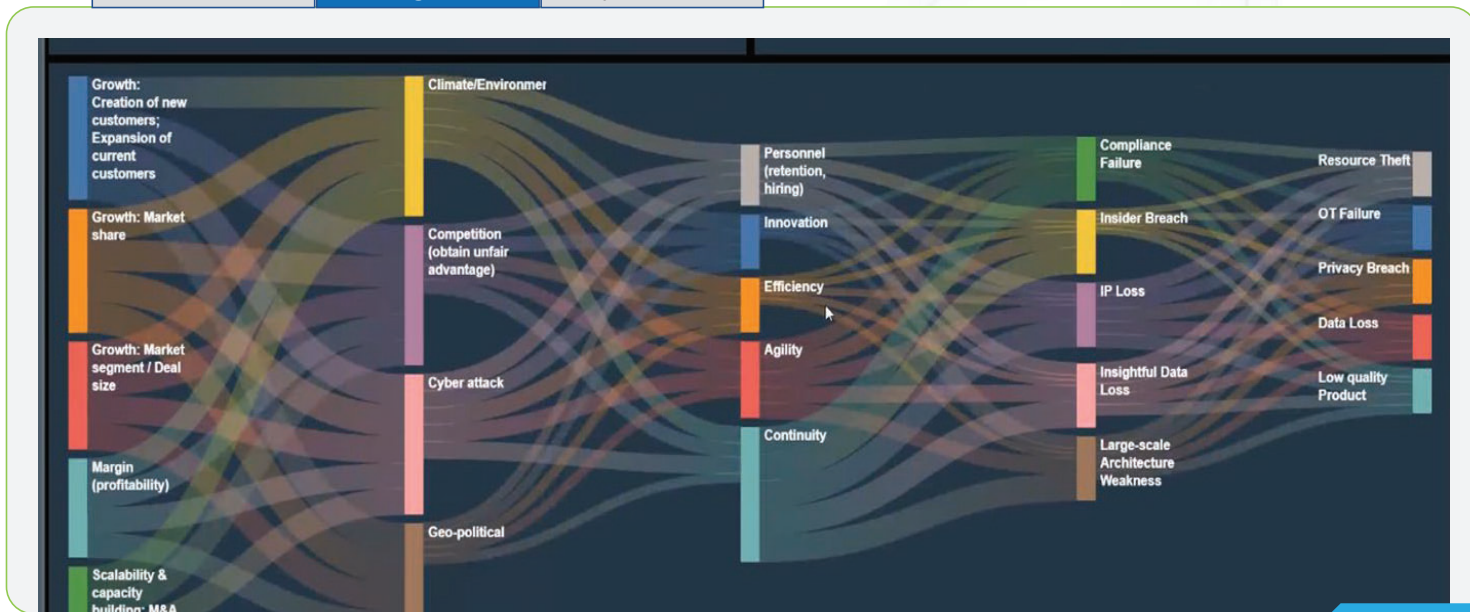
Growth: Creation of new customers; Expansion of current customers

Growth: Market share

Growth: Market segment / Deal size

Margin (profitability)

Scalability & capacity building: M&A

Climate/Environmer

Competition (obtain unfair advantage)

Cyber attack

Geo-political

Personnel (retention, hiring)

Innovation

Efficiency

Agility

Continuity

Compliance Failure

Insider Breach

IP Loss

Insightful Data Loss

Large-scale Architecture Weakness

Resource Theft

OT Failure

Privacy Breach

Data Loss

Low quality Product